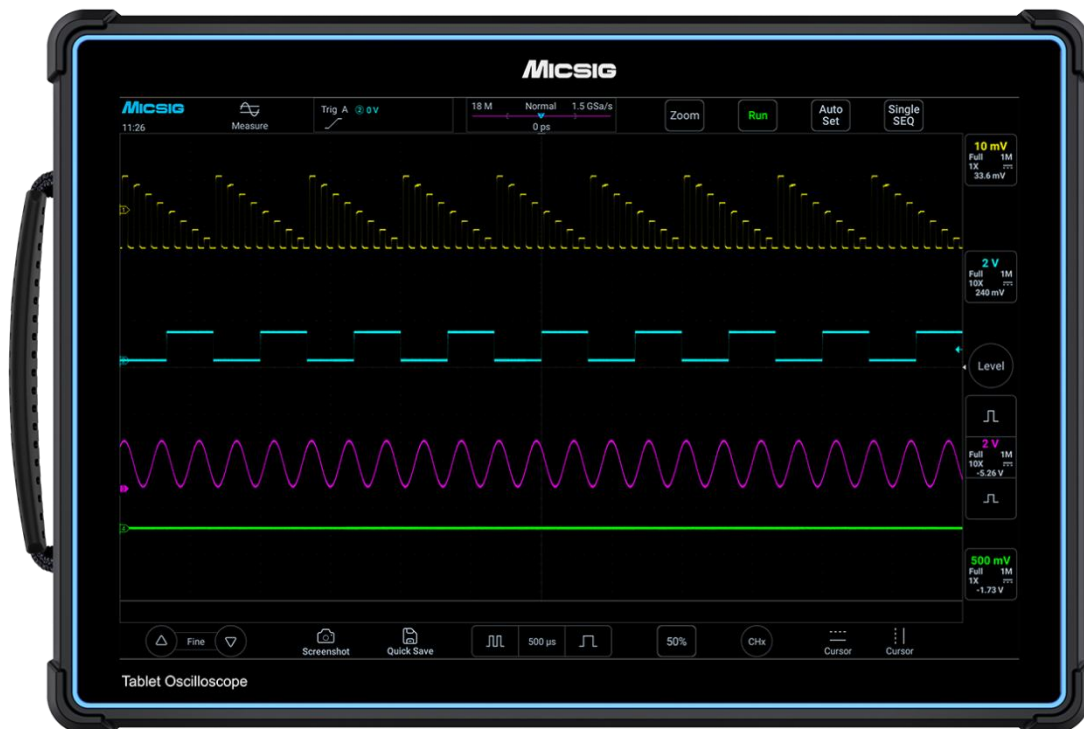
MICSIG

MICSIG
11:26

Measure

Trig A ② 0 V

18 M Normal 1.5 GSa/s
0 ps

Zoom

Run

Auto Set

Single SEQ

10 mV
Full 1M
1X
33.6 mV

2 V
Full 1M
10X
240 mV

Level

2 V
Full 1M
10X
-5.26 V

500 mV
Full 1M
1X
-1.73 V

Fine

Screenshot

Quick Save

500 μs

50%

CHx

Cursor

Cursor

Tablet Oscilloscope